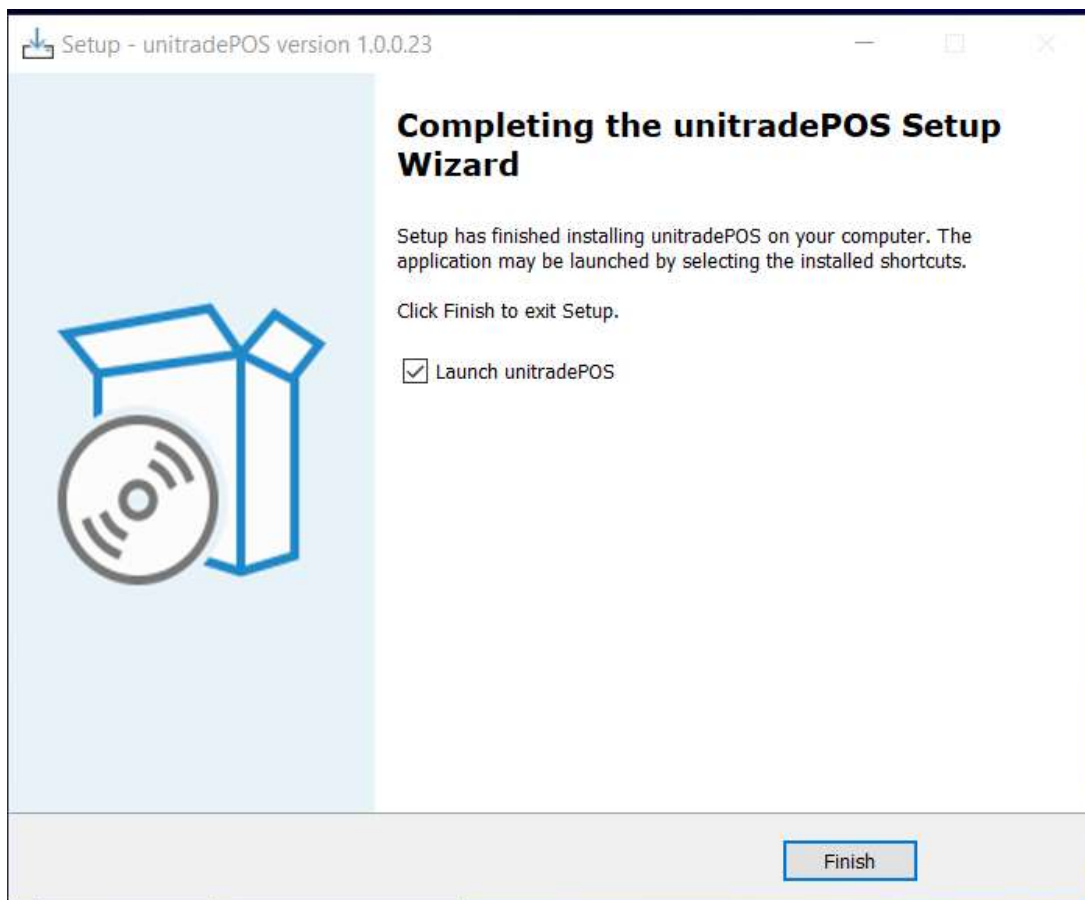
Setup - unitradePOS version 1.0.0.23

Completing the unitradePOS Setup Wizard

Setup has finished installing unitradePOS on your computer. The application may be launched by selecting the installed shortcuts.

Click Finish to exit Setup.

Launch unitradePOS

Finish